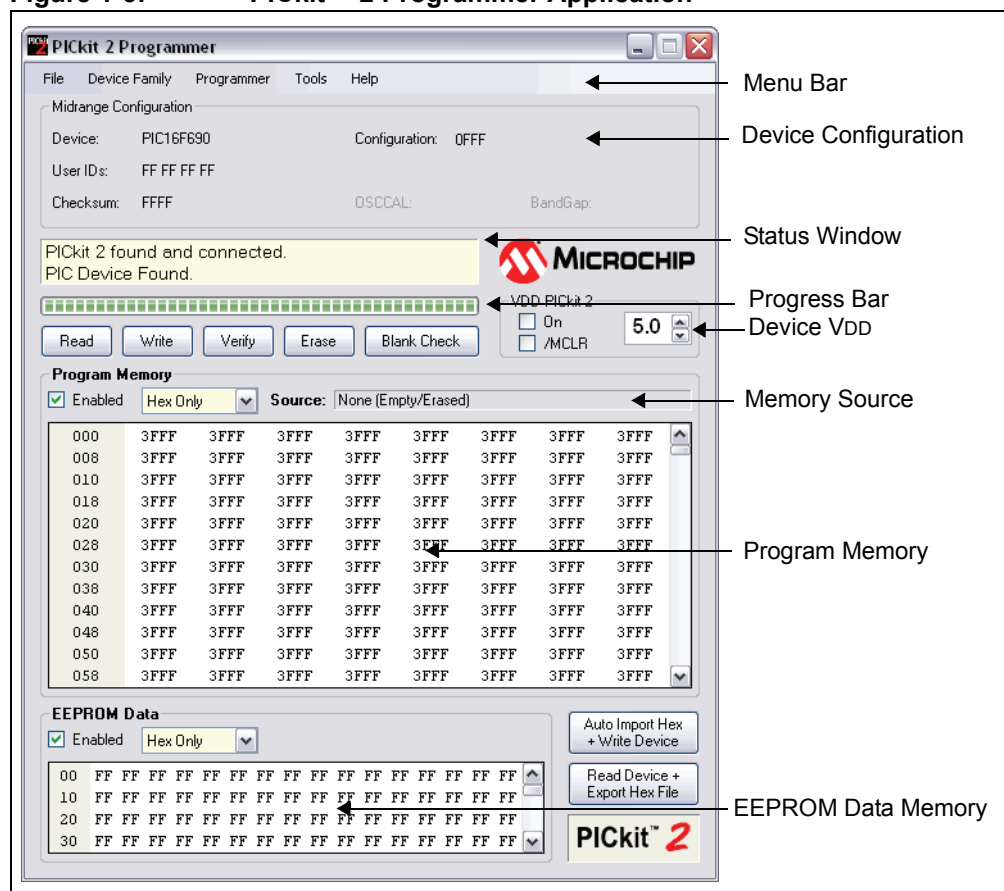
PICkit 2 Programmer

File Device Family Programmer Tools Help

Menu Bar

Midrange Configuration

Device: PIC16F690

Configuration: 0FFF

Device Configuration

User IDs: FF FF FF FF

Checksum: FFFF

OSCCAL:

BandGap:

PICkit 2 found and connected.
PIC Device Found.

Status Window

MICROCHIP

VDD PICkit 2

Progress Bar

On

/MCLR

5.0

Device VDD

Read Write Verify Erase Blank Check

Program Memory

Enabled Hex Only Source: None (Empty/Erased)

Memory Source

| | | | | | | | | |
|---|---|---|---|---|---|---|---|---|
| 000 | 3FFF | 3FFF | 3FFF | 3FFF | 3FFF | 3FFF | 3FFF | 3FFF |
| 008 | 3FFF | 3FFF | 3FFF | 3FFF | 3FFF | 3FFF | 3FFF | 3FFF |
| 010 | 3FFF | 3FFF | 3FFF | 3FFF | 3FFF | 3FFF | 3FFF | 3FFF |
| 018 | 3FFF | 3FFF | 3FFF | 3FFF | 3FFF | 3FFF | 3FFF | 3FFF |
| 020 | 3FFF | 3FFF | 3FFF | 3FFF | 3FFF | 3FFF | 3FFF | 3FFF |
| 028 | 3FFF | 3FFF | 3FFF | 3FFF | 3FFF | 3FFF | 3FFF | 3FFF |
| 030 | 3FFF | 3FFF | 3FFF | 3FFF | 3FFF | 3FFF | 3FFF | 3FFF |
| 038 | 3FFF | 3FFF | 3FFF | 3FFF | 3FFF | 3FFF | 3FFF | 3FFF |
| 040 | 3FFF | 3FFF | 3FFF | 3FFF | 3FFF | 3FFF | 3FFF | 3FFF |
| 048 | 3FFF | 3FFF | 3FFF | 3FFF | 3FFF | 3FFF | 3FFF | 3FFF |
| 050 | 3FFF | 3FFF | 3FFF | 3FFF | 3FFF | 3FFF | 3FFF | 3FFF |
| 058 | 3FFF | 3FFF | 3FFF | 3FFF | 3FFF | 3FFF | 3FFF | 3FFF |

Program Memory

EEPROM Data

Enabled Hex Only

Auto Import Hex + Write Device

Read Device + Export Hex File

| | | | | | | | | | | | | | | | | |
|---|---|---|---|---|---|---|---|---|---|---|---|---|---|---|---|---|
| 00 | FF | FF | FF | FF | FF | FF | FF | FF | FF | FF | FF | FF | FF | FF | FF | FF |
| 10 | FF | FF | FF | FF | FF | FF | FF | FF | FF | FF | FF | FF | FF | FF | FF | FF |
| 20 | FF | FF | FF | FF | FF | FF | FF | FF | FF | FF | FF | FF | FF | FF | FF | FF |
| 30 | FF | FF | FF | FF | FF | FF | FF | FF | FF | FF | FF | FF | FF | FF | FF | FF |

EEPROM Data Memory

PICkit™ 2